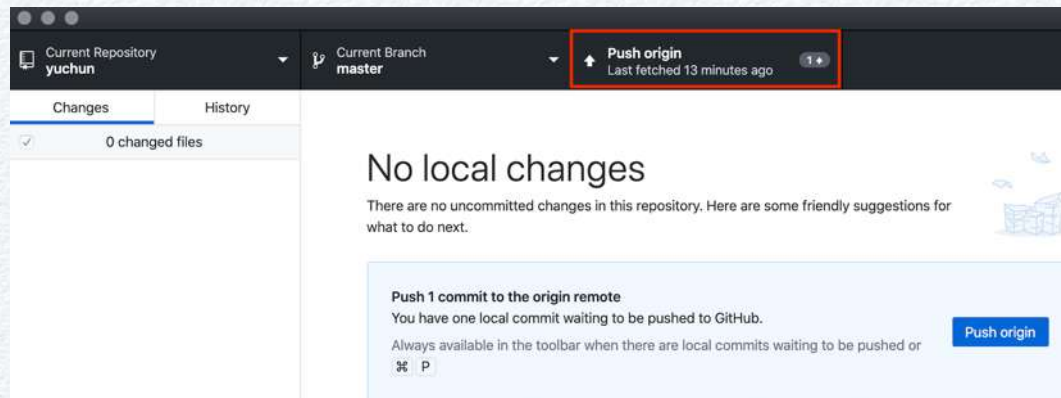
Current Repository
yuchun

Current Branch
master

Push origin
Last fetched 13 minutes ago

1↑

Changes

History

0 changed files

No local changes

There are no uncommitted changes in this repository. Here are some friendly suggestions for what to do next.

Push 1 commit to the origin remote
You have one local commit waiting to be pushed to GitHub.

Always available in the toolbar when there are local commits waiting to be pushed or ⌘ P

Push origin